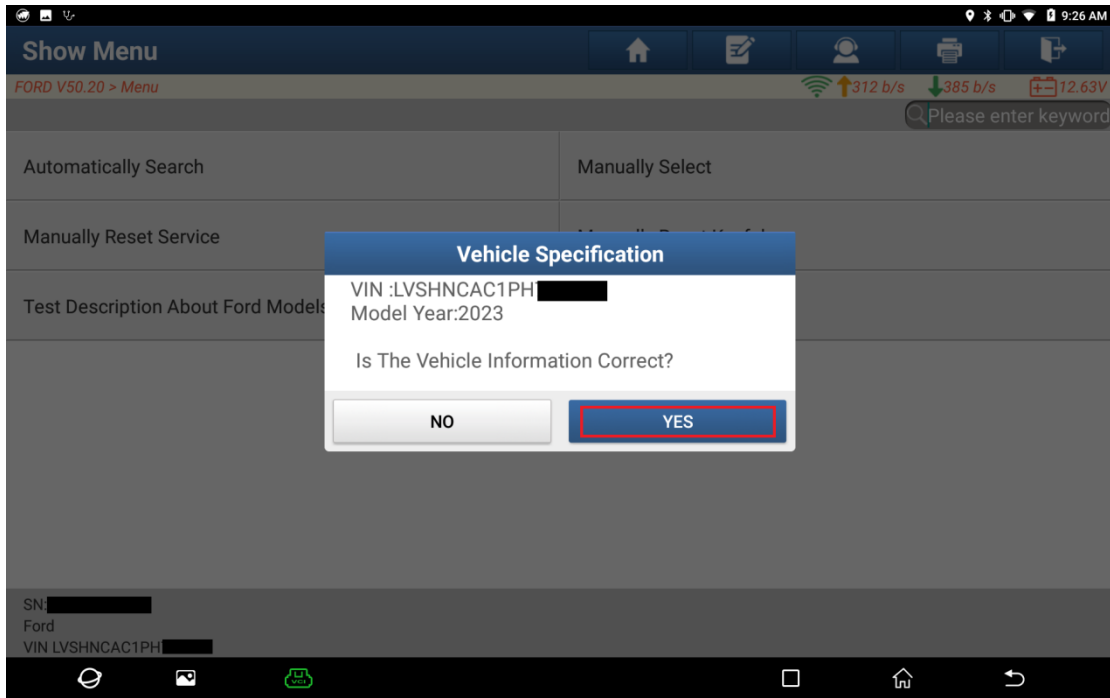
9:26 AM

Show Menu

FORD V50.20 > Menu

312 b/s 385 b/s 12.63V

Please enter keyword

Automatically Search

Manually Select

Manually Reset Service

Test Description About Ford Models

Vehicle Specification

VIN :LVSHNCAC1PH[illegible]
Model Year:2023

Is The Vehicle Information Correct?

NO

YES

SN:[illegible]
Ford
VIN LVSHNCAC1PH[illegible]

VCI